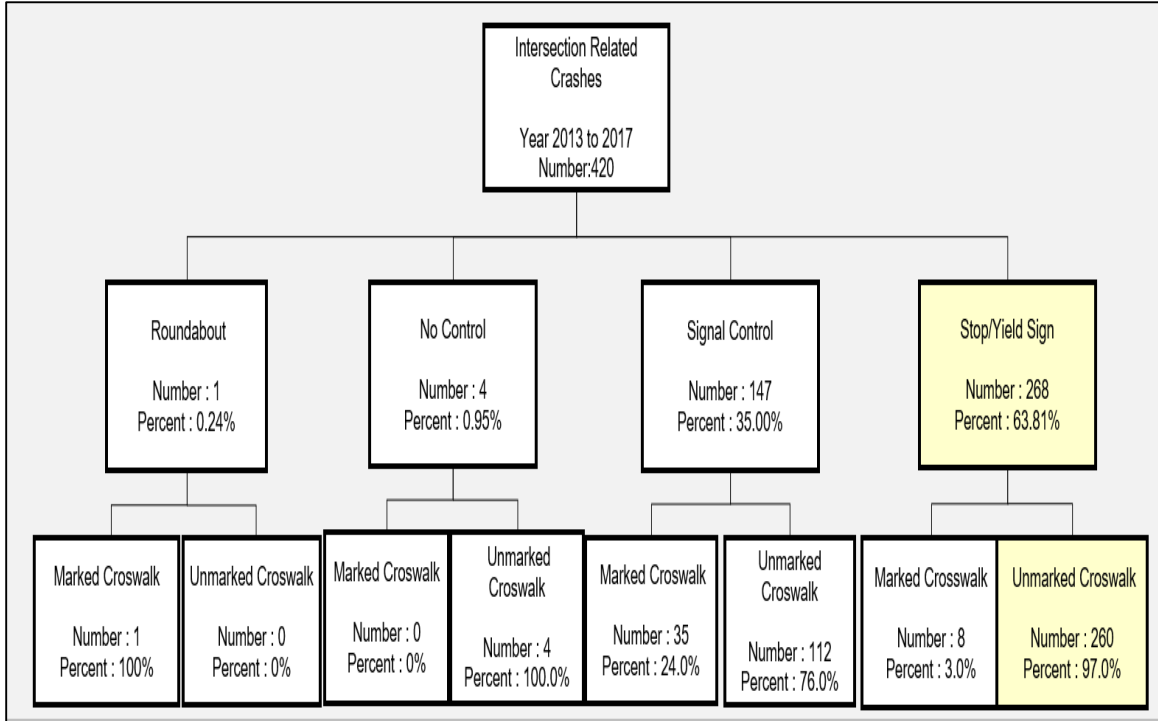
Intersection Related Crashes

Year 2013 to 2017
Number:420

Roundabout

Number : 1
Percent : 0.24%

No Control

Number : 4
Percent : 0.95%

Signal Control

Number : 147
Percent : 35.00%

Stop/Yield Sign

Number : 268
Percent : 63.81%

Marked Croswalk

Number : 1
Percent : 100%

Unmarked Croswalk

Number : 0
Percent : 0%

Marked Croswalk

Number : 0
Percent : 0%

Unmarked Croswalk

Number : 4
Percent : 100.0%

Marked Croswalk

Number : 35
Percent : 24.0%

Unmarked Croswalk

Number : 112
Percent : 76.0%

Marked Crosswalk

Number : 8
Percent : 3.0%

Unmarked Croswalk

Number : 260
Percent : 97.0%